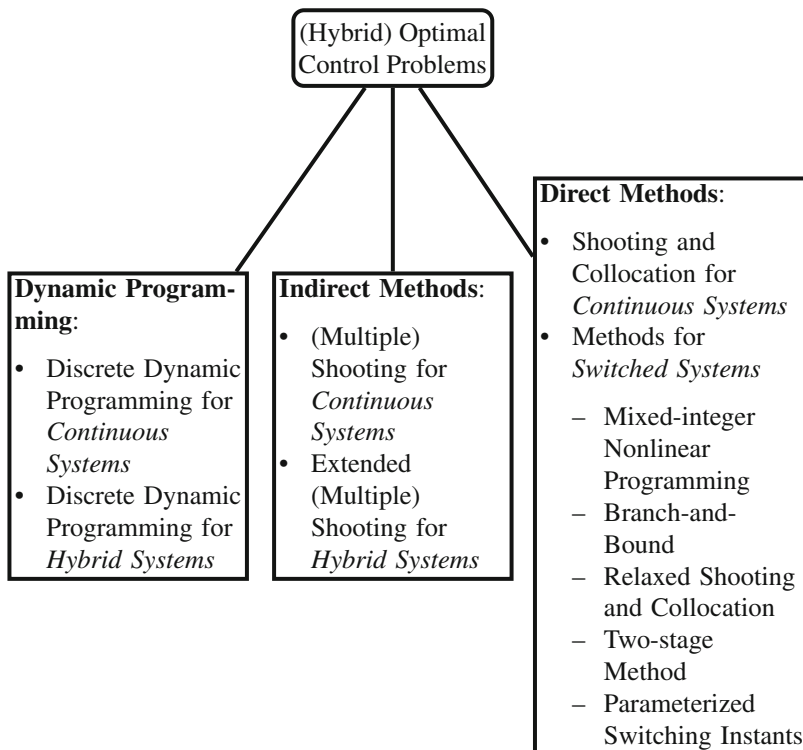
(Hybrid) Optimal Control Problems

Dynamic Programming:
• Discrete Dynamic Programming for *Continuous Systems*
• Discrete Dynamic Programming for *Hybrid Systems*

Indirect Methods:
• (Multiple) Shooting for *Continuous Systems*
• Extended (Multiple) Shooting for *Hybrid Systems*

Direct Methods:
• Shooting and Collocation for *Continuous Systems*
• Methods for *Switched Systems*
– Mixed-integer Nonlinear Programming
– Branch-and-Bound
– Relaxed Shooting and Collocation
– Two-stage Method
– Parameterized Switching Instants